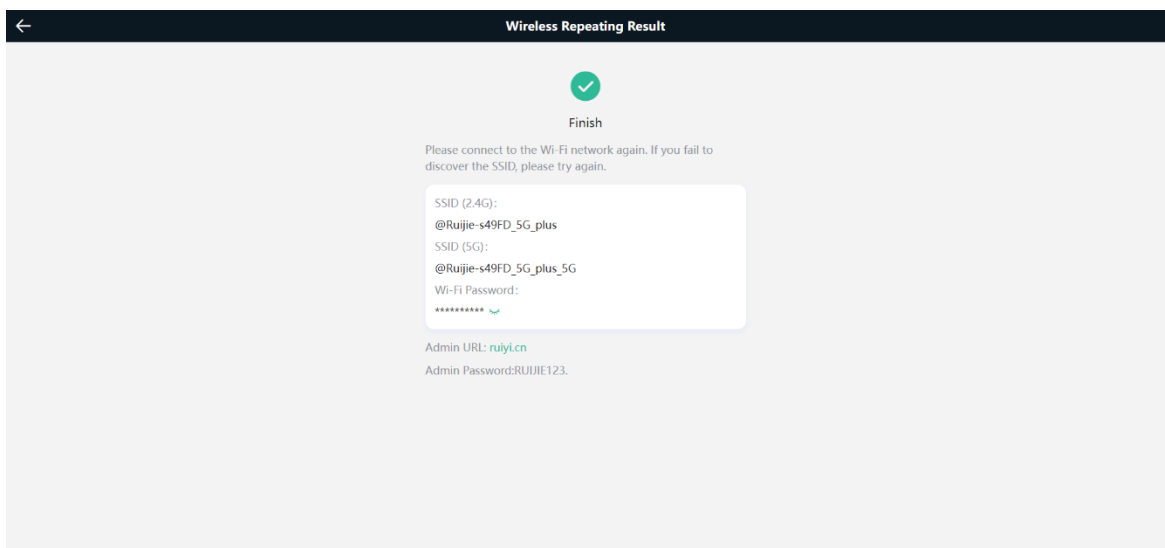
Wireless Repeating Result

Finish

Please connect to the Wi-Fi network again. If you fail to discover the SSID, please try again.

SSID (2.4G):
@Ruijie-s49FD_5G_plus
SSID (5G):
@Ruijie-s49FD_5G_plus_5G
Wi-Fi Password:
**********

Admin URL: ruiyi.cn
Admin Password:RUIJIE123.